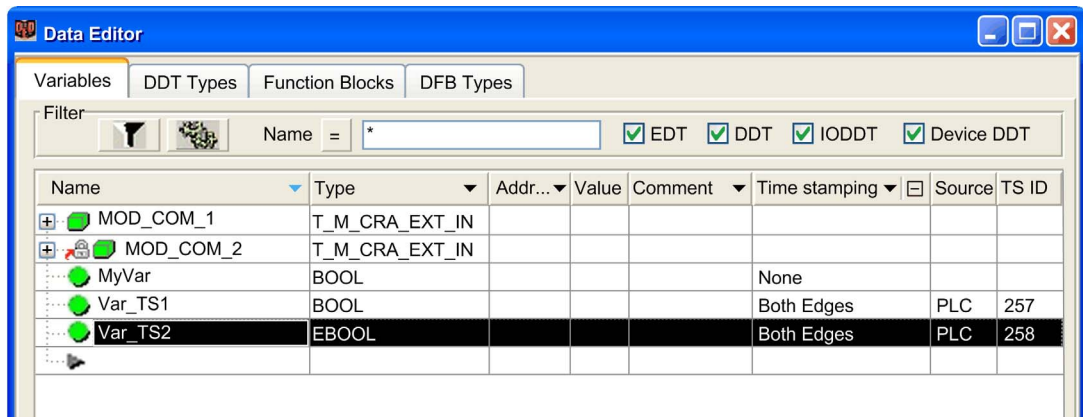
Data Editor

Variables | DDT Types | Function Blocks | DFB Types

Filter

Name = *

EDT DDT IODDT Device DDT

| Name | Type | Addr... | Value | Comment | Time stamping | Source | TS ID |
|---|---|---|---|---|---|---|---|
| MOD_COM_1 | T_M_CRA_EXT_IN | | | | | | |
| MOD_COM_2 | T_M_CRA_EXT_IN | | | | | | |
| MyVar | BOOL | | | | None | | |
| Var_TS1 | BOOL | | | | Both Edges | PLC | 257 |
| Var_TS2 | EBOOL | | | | Both Edges | PLC | 258 |